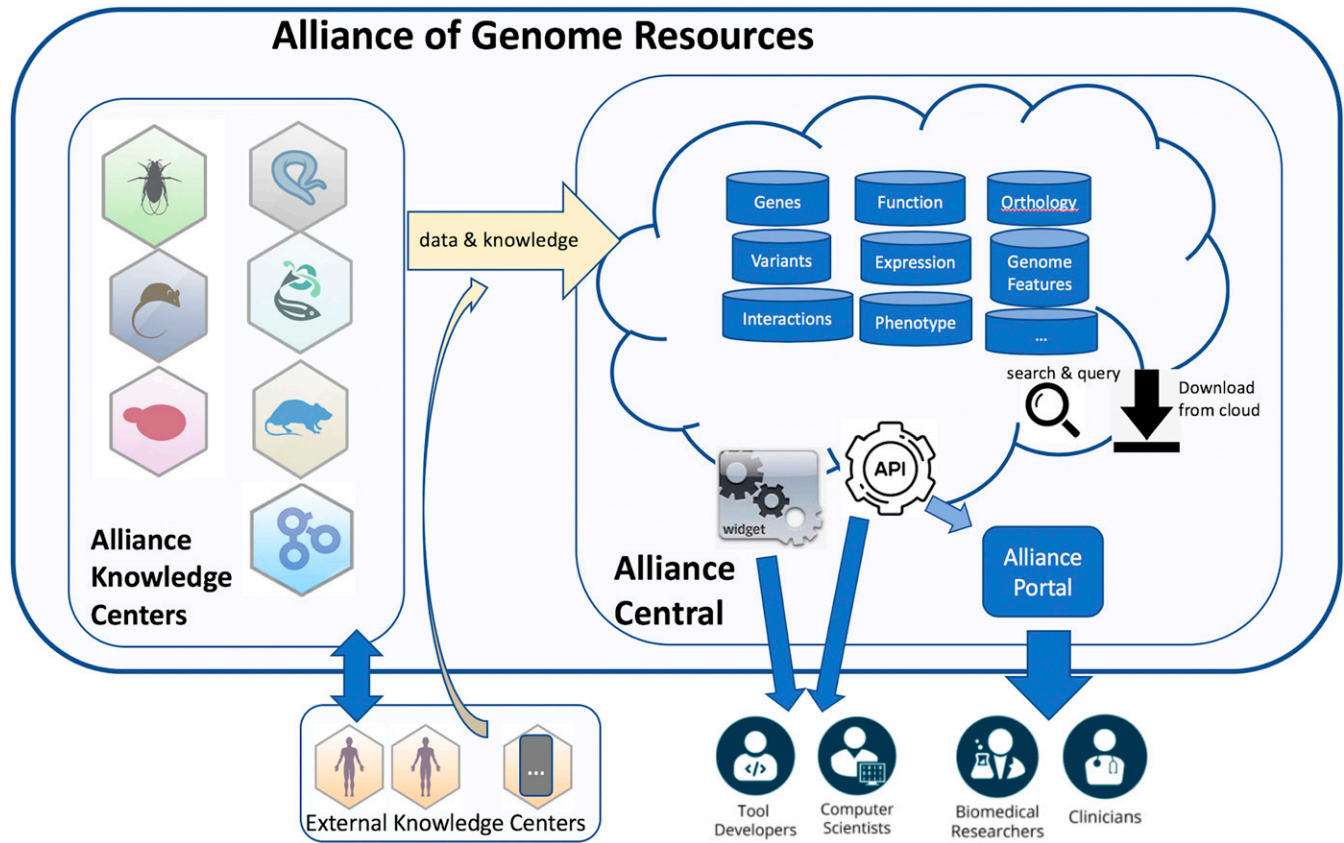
Alliance of Genome Resources

Alliance Knowledge Centers

data & knowledge

Genes
Function
Orthology
Variants
Expression
Genome Features
Interactions
Phenotype
...

search & query

Download from cloud

widget

API

Alliance Central

Alliance Portal

...

External Knowledge Centers

Tool Developers
Computer Scientists
Biomedical Researchers
Clinicians